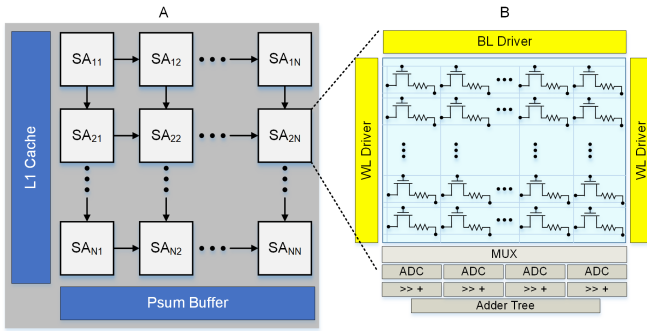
A

L1 Cache

$SA_{11}$ $SA_{12}$ $SA_{1N}$

$SA_{21}$ $SA_{22}$ $SA_{2N}$

$SA_{N1}$ $SA_{N2}$ $SA_{NN}$

Psum Buffer

B

BL Driver

WL Driver

WL Driver

MUX

ADC ADC ADC ADC

>> + >> + >> + >> +

Adder Tree